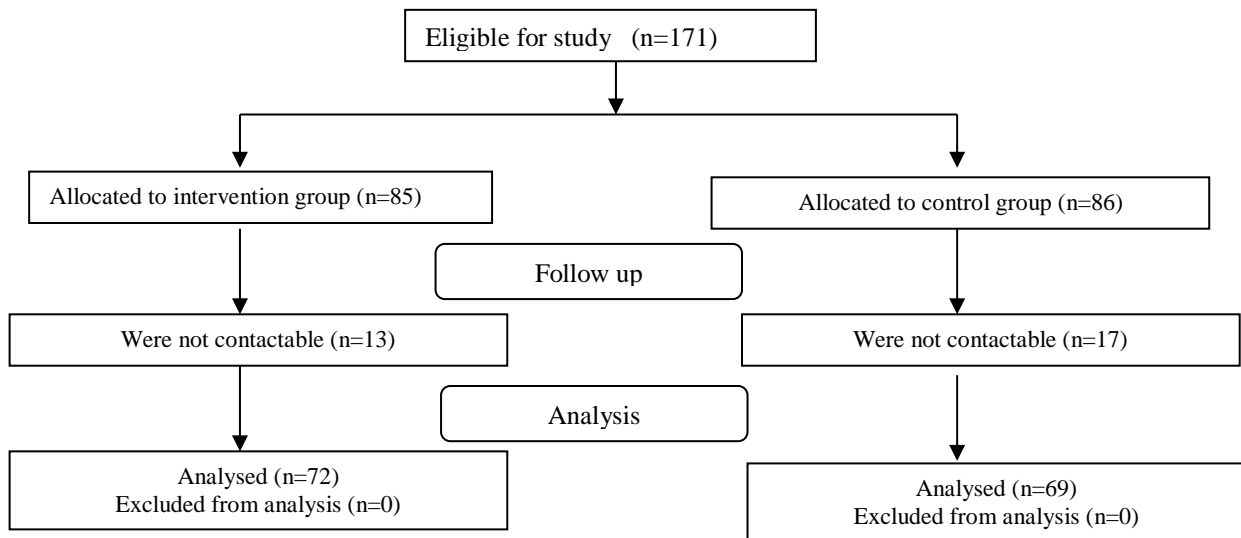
Eligible for study (n=171)

Allocated to intervention group (n=85)

Allocated to control group (n=86)

Follow up

Were not contactable (n=13)

Were not contactable (n=17)

Analysis

Analysed (n=72)
Excluded from analysis (n=0)

Analysed (n=69)
Excluded from analysis (n=0)